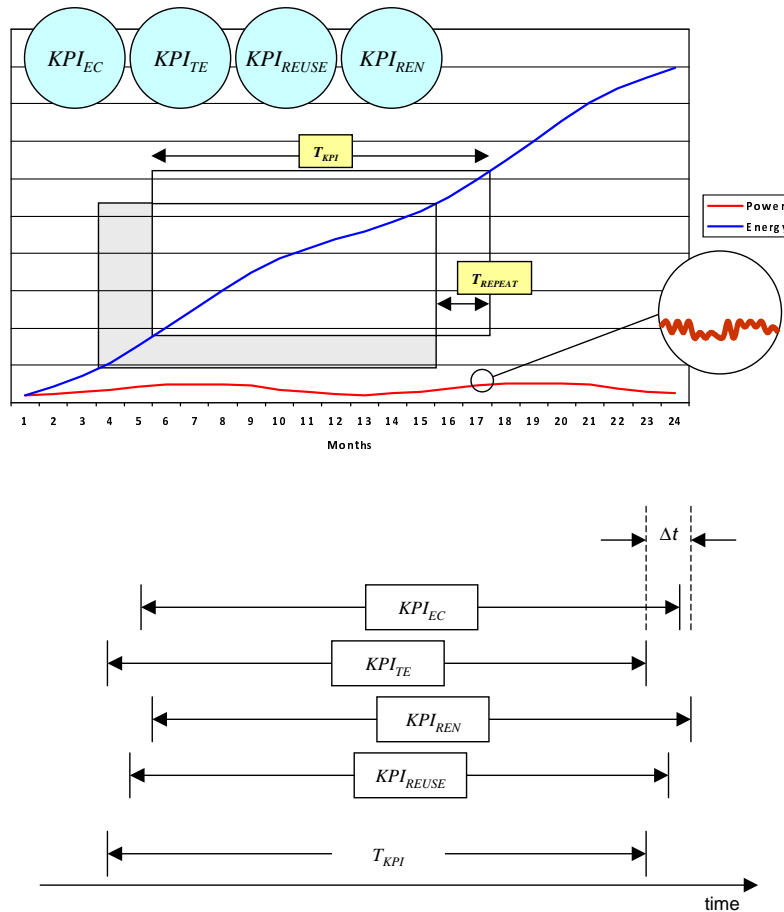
$KPI_{EC}$ $KPI_{TE}$ $KPI_{REUSE}$ $KPI_{REN}$

$T_{KPI}$

$T_{REPEAT}$

Power
Energy

1 2 3 4 5 6 7 8 9 10 11 12 13 14 15 16 17 18 19 20 21 22 23 24

Months

$\Delta t$

$KPI_{EC}$

$KPI_{TE}$

$KPI_{REN}$

$KPI_{REUSE}$

$T_{KPI}$

time